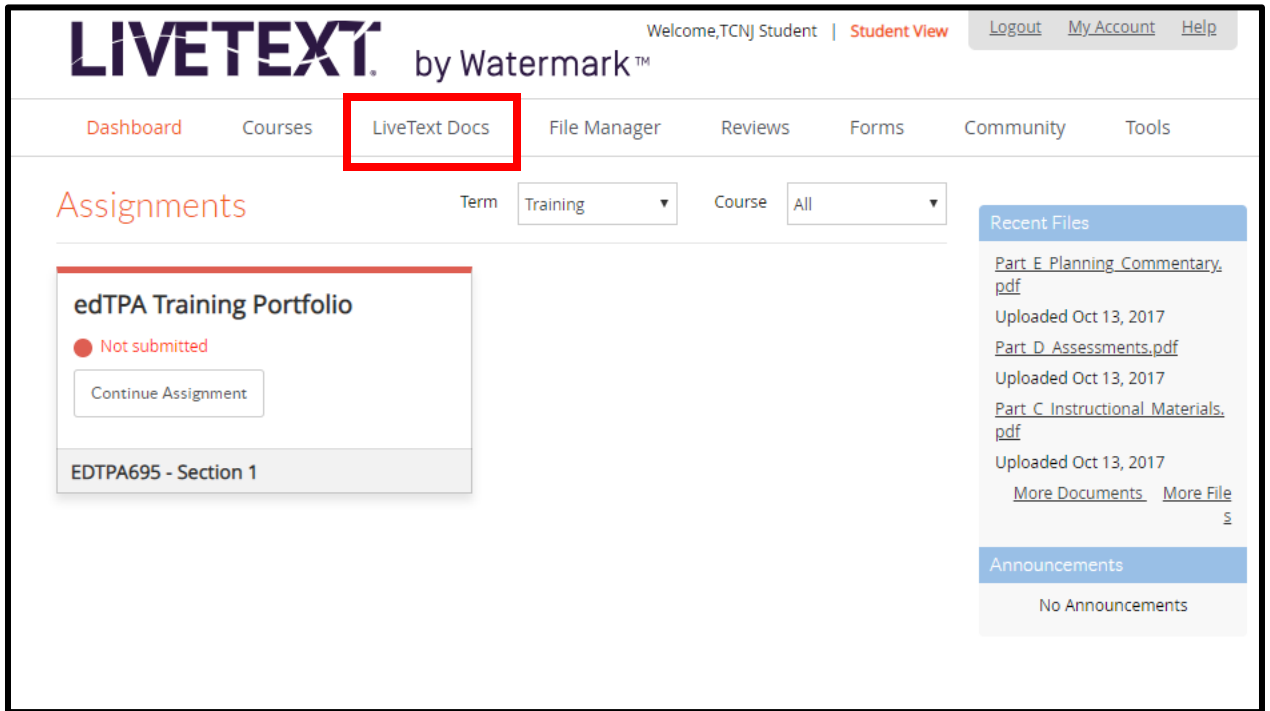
LIVETEXT. by Watermark™

Welcome,TCNJ Student | Student View

Logout My Account Help

Dashboard Courses LiveText Docs File Manager Reviews Forms Community Tools

Assignments

Term Training ▼ Course All ▼

edTPA Training Portfolio

Not submitted

Continue Assignment

EDTPA695 - Section 1

Recent Files

Part_E_Planning_Commentary.pdf

Uploaded Oct 13, 2017

Part_D_Assessments.pdf

Uploaded Oct 13, 2017

Part_C_Instructional_Materials.pdf

Uploaded Oct 13, 2017

More Documents More Files

Announcements

No Announcements